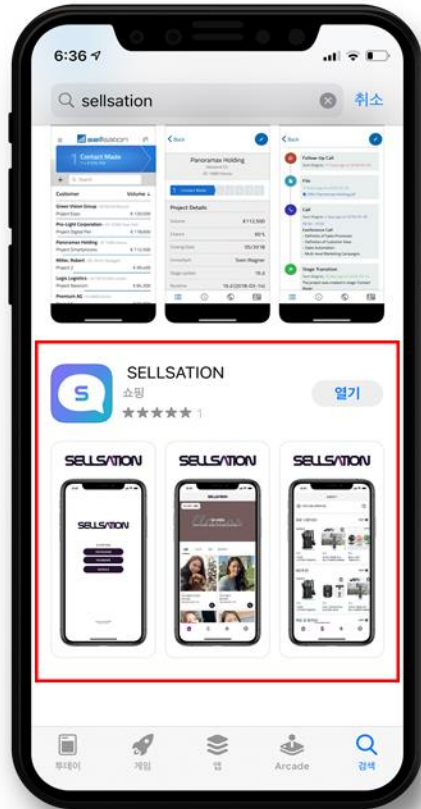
6:36

sellsation

취소

sellsation

Contact Made

Customer

Volume

Green Vision Group

Pro-Light Corporation

Panoramax Holding

Miller, Robert

Logo Logistics

Premium AG

Back

Panoramax Holding

Contact Made

Project Details

Follow Up Call

File

Call

Conference Call

Stage Transition

SELLSATION

쇼핑

★★★★★ 1

열기

SELLSATION

SELLSATION

SELLSATION

SELLSATION

투데이

게임

앱

Arcade

검색